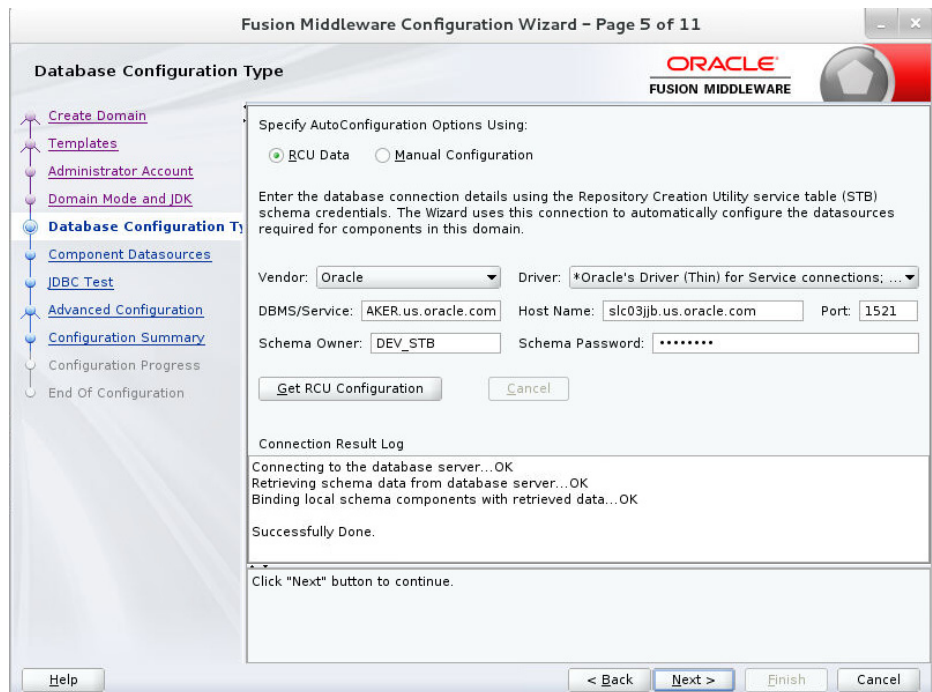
Fusion Middleware Configuration Wizard - Page 5 of 11

Database Configuration Type

ORACLE
FUSION MIDDLEWARE

Create Domain
Templates
Administrator Account
Domain Mode and JDK
Database Configuration Ty
Component Datasources
JDBC Test
Advanced Configuration
Configuration Summary
Configuration Progress
End Of Configuration

Specify AutoConfiguration Options Using:

RCU Data
Manual Configuration

Enter the database connection details using the Repository Creation Utility service table (STB) schema credentials. The Wizard uses this connection to automatically configure the datasources required for components in this domain.

Vendor: Oracle
Driver: *Oracle's Driver (Thin) for Service connections; ...
DBMS/Service: AKER.us.oracle.com
Host Name: slc03jjb.us.oracle.com
Port: 1521
Schema Owner: DEV_STB
Schema Password: ••••••••

Get RCU Configuration
Cancel

Connection Result Log

Connecting to the database server...OK
Retrieving schema data from database server...OK
Binding local schema components with retrieved data...OK

Successfully Done.

Click "Next" button to continue.

Help
< Back
Next >
Finish
Cancel